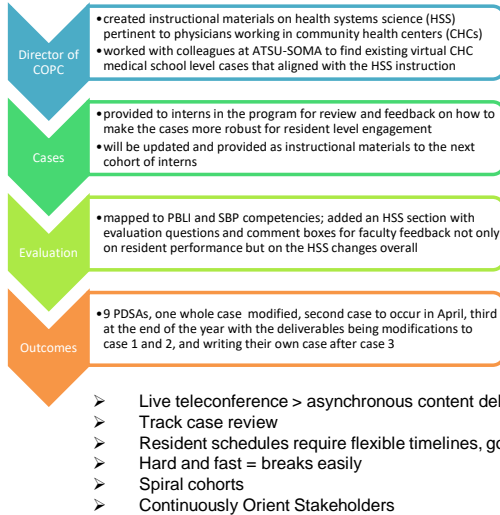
Director of COPC

• created instructional materials on health systems science (HSS) pertinent to physicians working in community health centers (CHCs)
• worked with colleagues at ATSU-SOMA to find existing virtual CHC medical school level cases that aligned with the HSS instruction

Cases

• provided to interns in the program for review and feedback on how to make the cases more robust for resident level engagement
• will be updated and provided as instructional materials to the next cohort of interns

Evaluation

• mapped to PBLI and SBP competencies; added an HSS section with evaluation questions and comment boxes for faculty feedback not only on resident performance but on the HSS changes overall

Outcomes

• 9 PDSAs, one whole case modified, second case to occur in April, third at the end of the year with the deliverables being modifications to case 1 and 2, and writing their own case after case 3

➢ Live teleconference > asynchronous content del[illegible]
➢ Track case review
➢ Resident schedules require flexible timelines, go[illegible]
➢ Hard and fast = breaks easily
➢ Spiral cohorts
➢ Continuously Orient Stakeholders